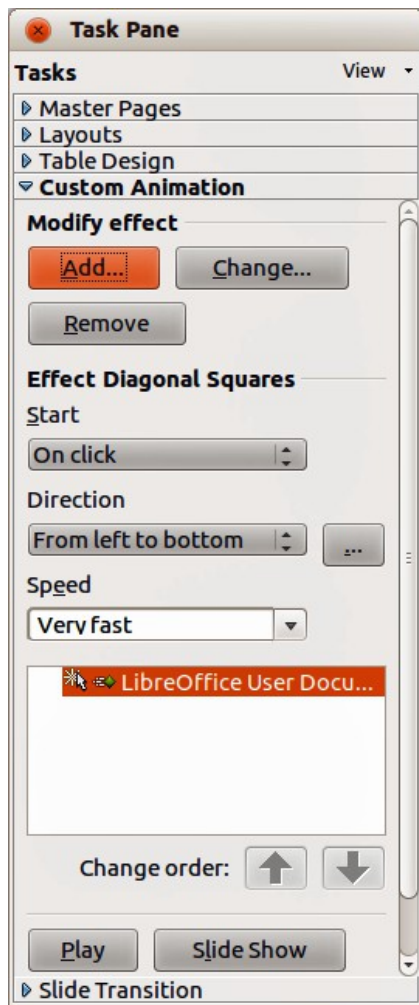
Task Pane

Tasks

View

Master Pages

Layouts

Table Design

Custom Animation

Modify effect

Add...

Change...

Remove

Effect Diagonal Squares

Start

On click

Direction

From left to bottom

...

Speed

Very fast

LibreOffice User Docu...

Change order:

Play

Slide Show

Slide Transition